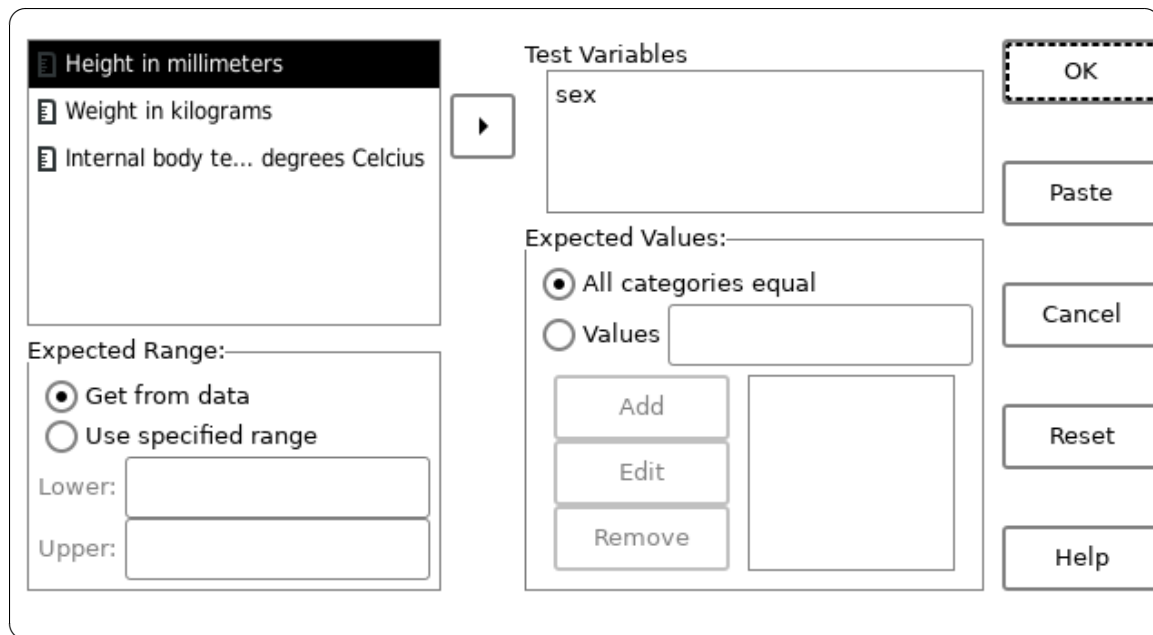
Height in millimeters
Weight in kilograms
Internal body te... degrees Celcius

Test Variables
sex

OK

Paste

Cancel

Reset

Help

Expected Values:
All categories equal
Values

Add
Edit
Remove

Expected Range:
Get from data
Use specified range
Lower:
Upper: